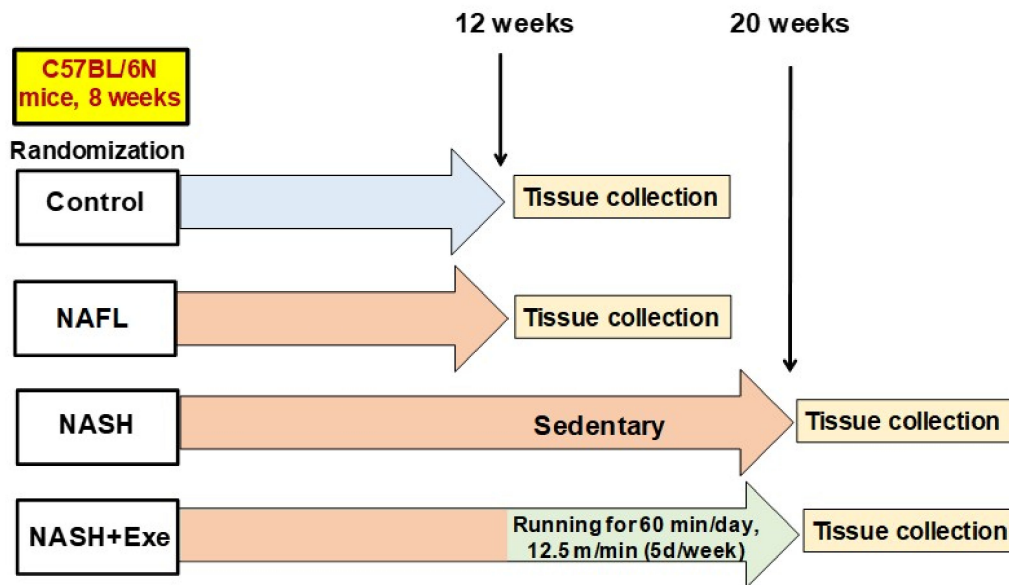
12 weeks

20 weeks

C57BL/6N mice, 8 weeks

Randomization

Control

Tissue collection

NAFL

Tissue collection

NASH

Sedentary

Tissue collection

NASH+Exe

Running for 60 min/day, 12.5 m/min (5d/week)

Tissue collection